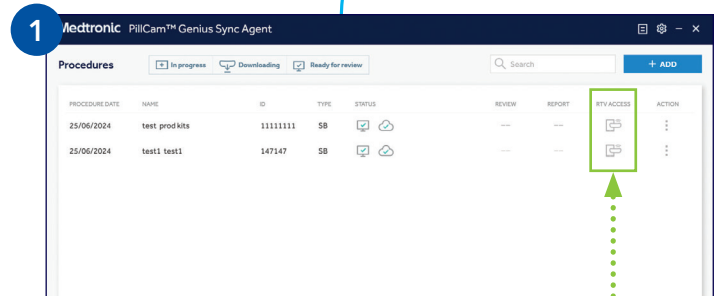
1

Medtronic PillCam™ Genius Sync Agent

Procedures

In progress Downloading Ready for review

Search

+ ADD

| PROCEDURE DATE | NAME | ID | TYPE | STATUS | REVIEW | REPORT | RTV ACCESS | ACTION |
|---|---|---|---|---|---|---|---|---|
| 25/06/2024 | test prod kits | 11111111 | SB | | --- | --- | | ⋮ |
| 25/06/2024 | test1 test1 | 147147 | SB | | --- | --- | | ⋮ |